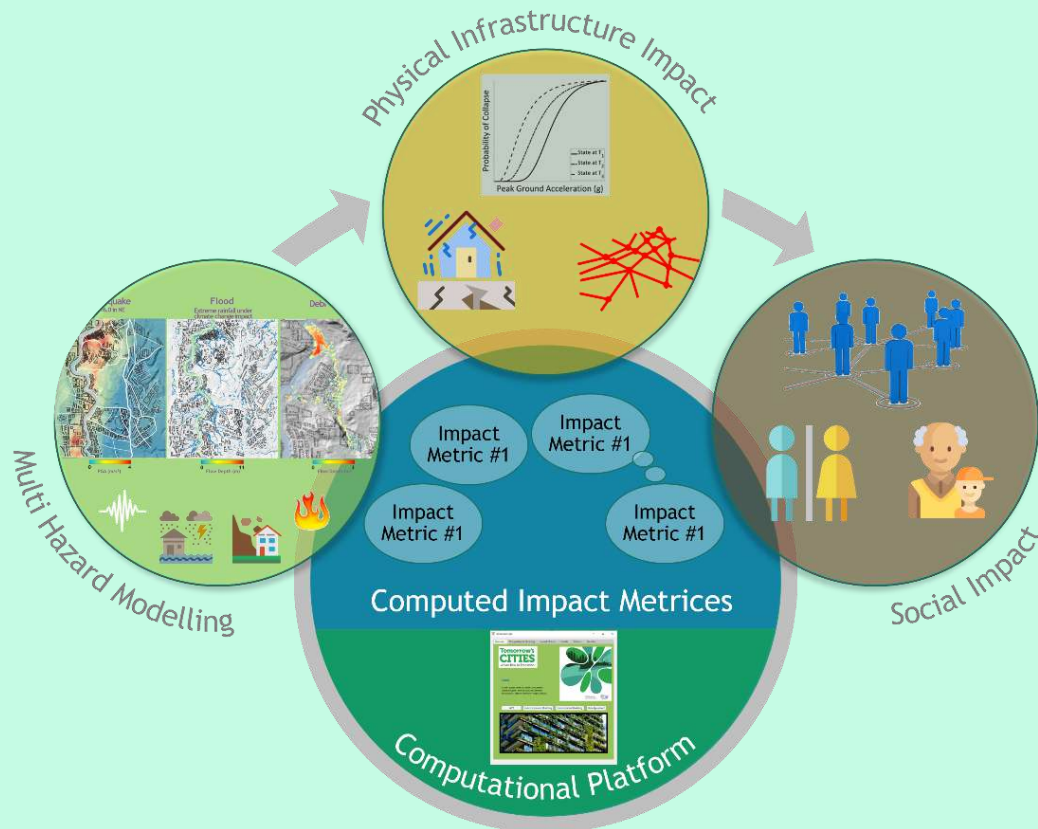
Physical Infrastructure Impact

Probability of Collapse

Peak Ground Acceleration (g)

State at $T_1$
State at $T_2$
State at $T_3$

quake

Flood
Extreme rainfall under climate change impact

Debr

Multi Hazard Modelling

Impact Metric #1

Impact Metric #1

Impact Metric #1

Impact Metric #1

Computed Impact Metrices

Social Impact

TOMORROW'S CITIES

Computational Platform